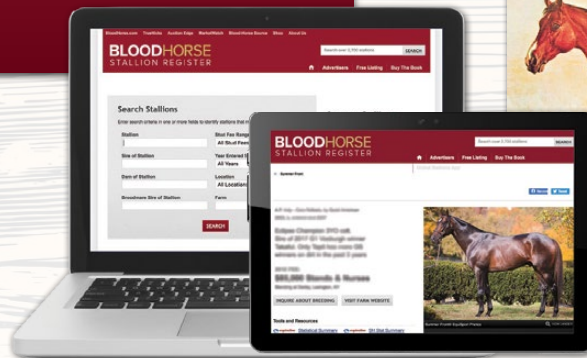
BloodHorse.com TrueNicks Auction Edge MarketWatch Blood-Horse Source Shop About Us

BLOODHORSE STALLION REGISTER

Search over 2,700 stallions SEARCH

Advertisers Free Listing Buy The Book

Search Stallions

Enter search criteria in one or more fields to identify stallions that m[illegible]

Stallion

Stud Fee Range

All Stud Fees

Sire of Stallion

Year Entered St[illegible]

All Years

Dam of Stallion

Location

All Location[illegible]

Broodmare Sire of Stallion

Farm

SEARCH

BLOODHORSE STALLION REGISTER

Search over 2,700 stallions SEARCH

Advertisers Free Listing Buy The Book

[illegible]

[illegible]

$80,000 Stands & Nurses

INQUIRE ABOUT BREEDING VISIT FARM WEBSITE

Tools and Resources

Statistical Summary

Sire Stat Summary